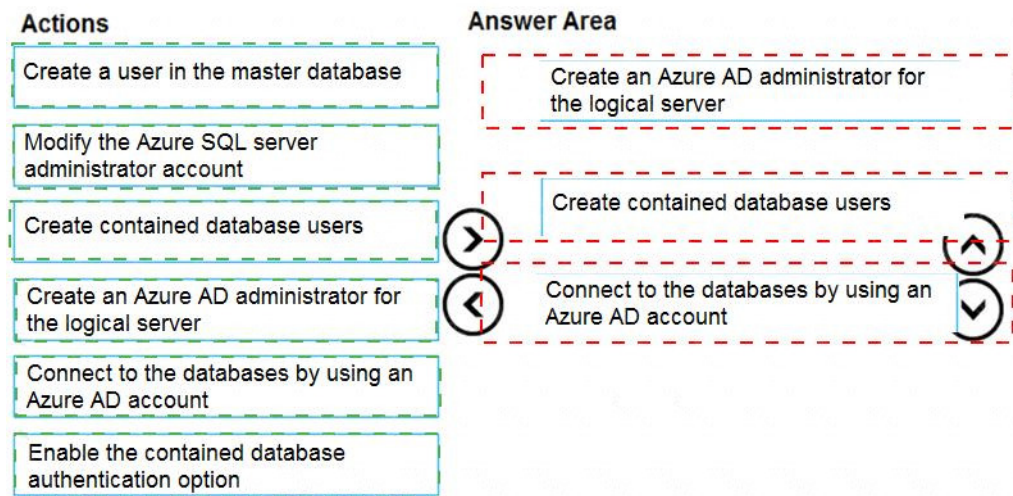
Actions

Create a user in the master database

Modify the Azure SQL server administrator account

Create contained database users

Create an Azure AD administrator for the logical server

Connect to the databases by using an Azure AD account

Enable the contained database authentication option

Answer Area

Create an Azure AD administrator for the logical server

Create contained database users

Connect to the databases by using an Azure AD account